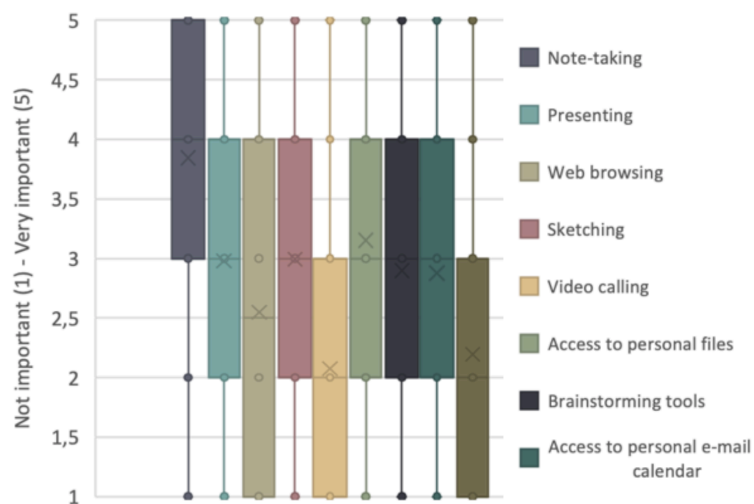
Not important (1) - Very important (5)

5
4,5
4
3,5
3
2,5
2
1,5
1

Note-taking
Presenting
Web browsing
Sketching
Video calling
Access to personal files
Brainstorming tools
Access to personal e-mail calendar